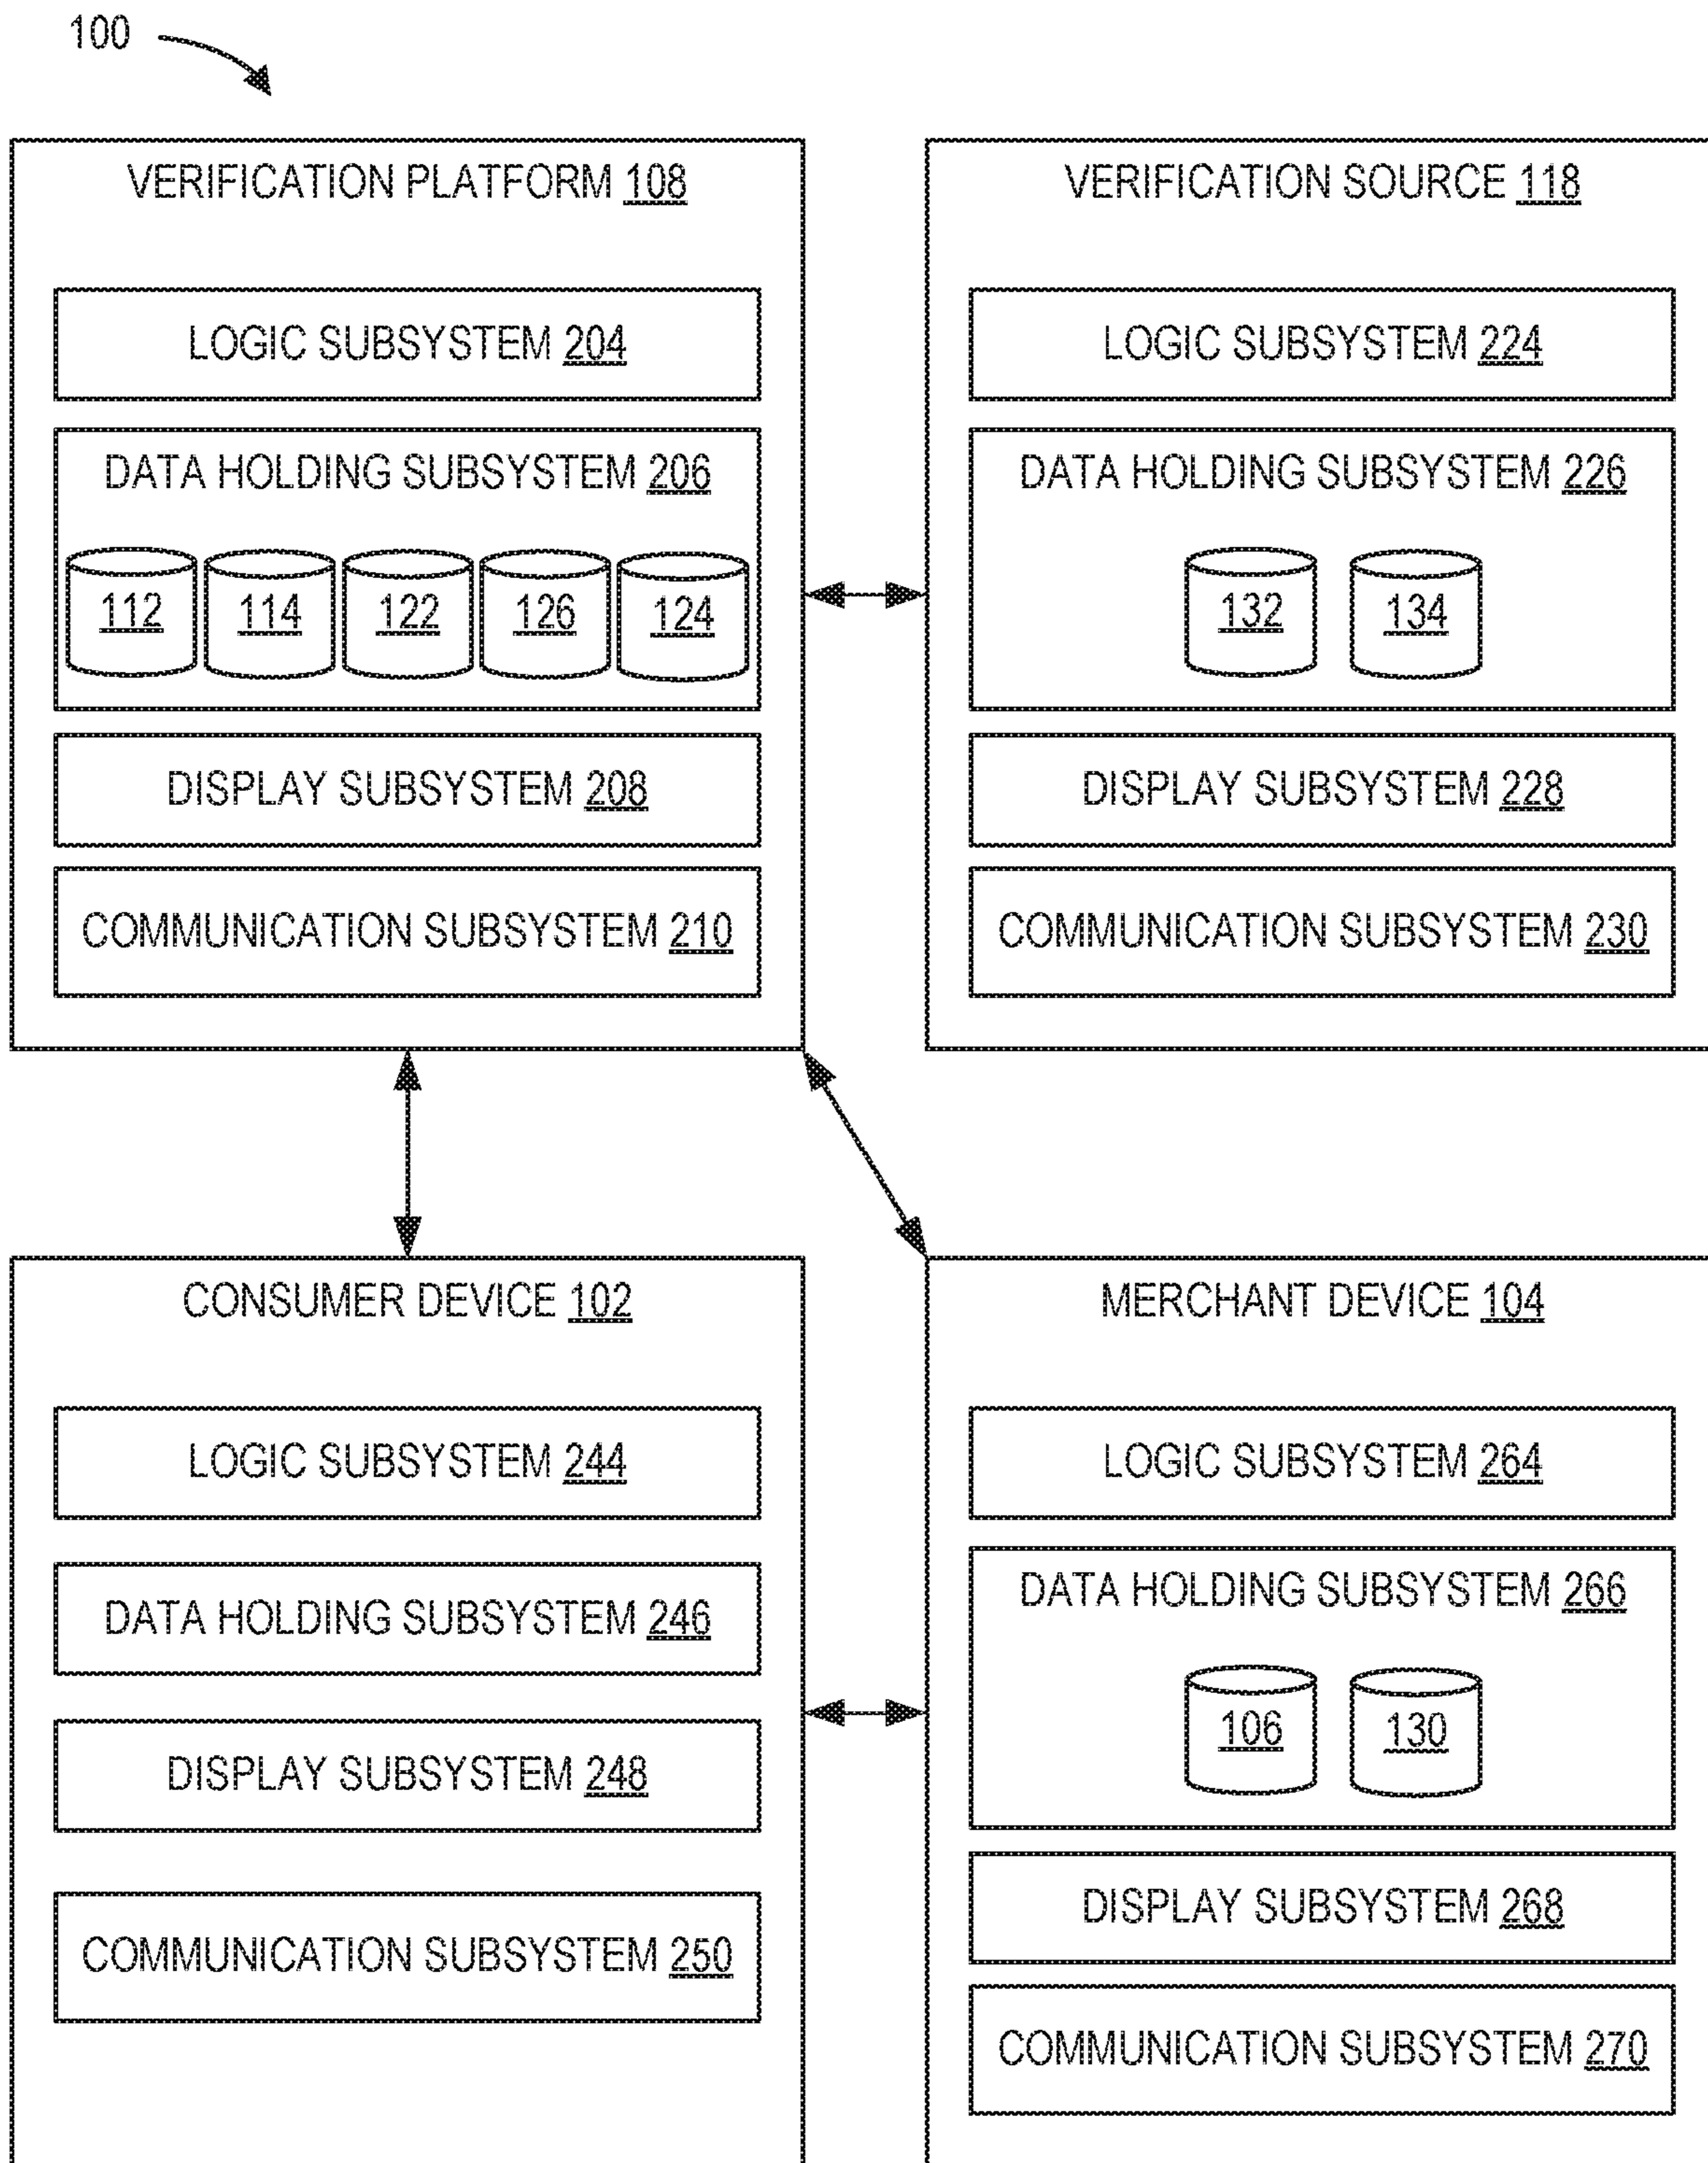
100

VERIFICATION PLATFORM 108

LOGIC SUBSYSTEM 204

DATA HOLDING SUBSYSTEM 206

112 114 122 126 124

DISPLAY SUBSYSTEM 208

COMMUNICATION SUBSYSTEM 210

VERIFICATION SOURCE 118

LOGIC SUBSYSTEM 224

DATA HOLDING SUBSYSTEM 226

132 134

DISPLAY SUBSYSTEM 228

COMMUNICATION SUBSYSTEM 230

CONSUMER DEVICE 102

LOGIC SUBSYSTEM 244

DATA HOLDING SUBSYSTEM 246

DISPLAY SUBSYSTEM 248

COMMUNICATION SUBSYSTEM 250

MERCHANT DEVICE 104

LOGIC SUBSYSTEM 264

DATA HOLDING SUBSYSTEM 266

106 130

DISPLAY SUBSYSTEM 268

COMMUNICATION SUBSYSTEM 270